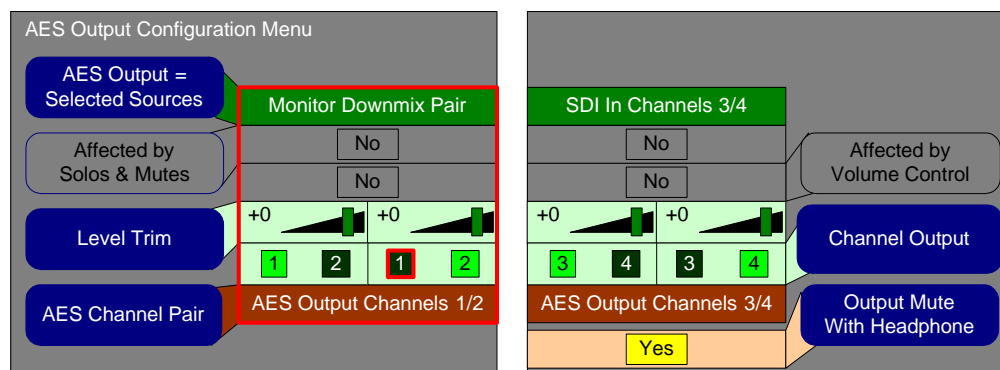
AES Output Configuration Menu

AES Output = Selected Sources

Affected by Solos & Mutes

Level Trim

AES Channel Pair

Monitor Downmix Pair

No

No

+0

+0

1 2 1 2

AES Output Channels 1/2

SDI In Channels 3/4

No

No

+0

+0

3 4 3 4

AES Output Channels 3/4

Yes

Affected by Volume Control

Channel Output

Output Mute With Headphone